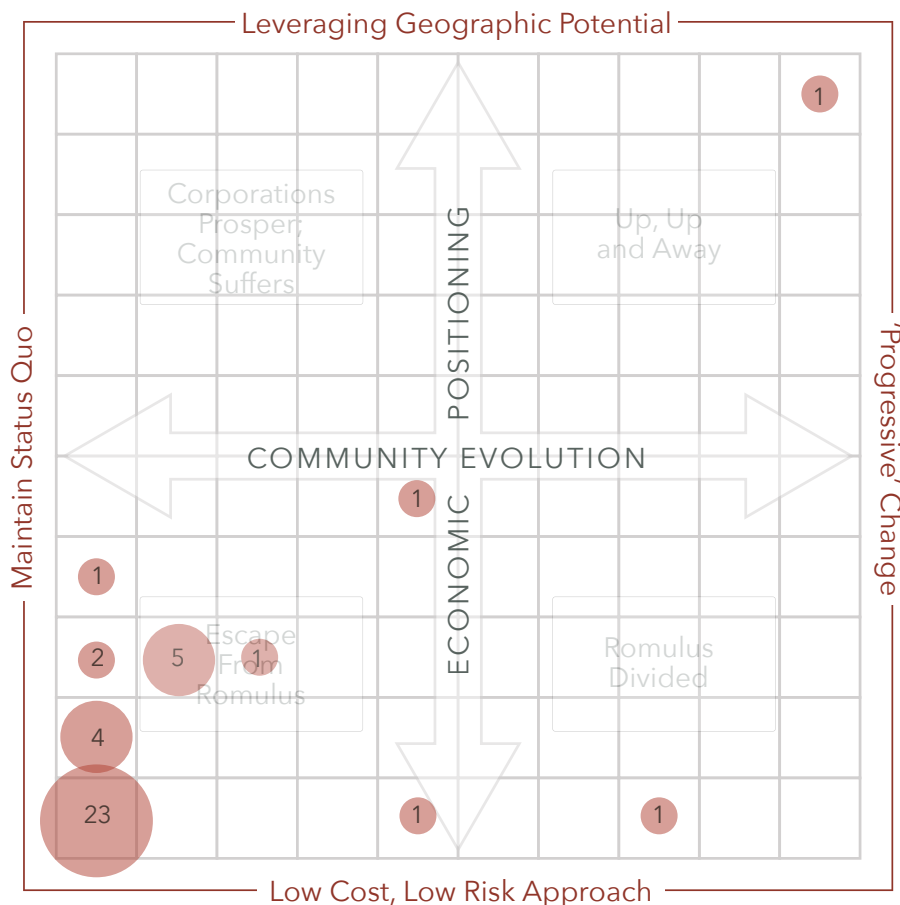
Leveraging Geographic Potential

Maintain Status Quo

'Progressive' Change

Low Cost, Low Risk Approach

1

Corporations Prosper, Community Suffers

Up, Up and Away

POSITIONING

COMMUNITY EVOLUTION

ECONOMIC

1

1

2

5

1

Escape From Romulus

Romulus Divided

4

23

1

1